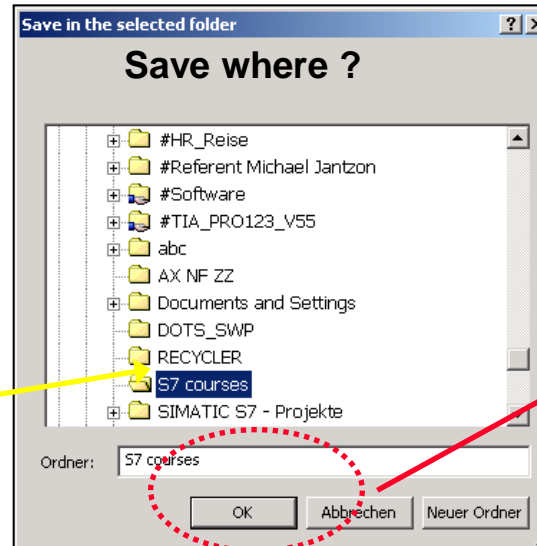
Save in the selected folder

?

Save where ?

#HR_Reise
#Referent Michael Jantzon
#Software
#TIA_PRO123_V55
abc
AX NF ZZ
Documents and Settings
DOTS_SWP
RECYCLER
S7 courses
SIMATIC S7 - Projekte

Ordner: S7 courses

OK
Abbrechen
Neuer Ordner